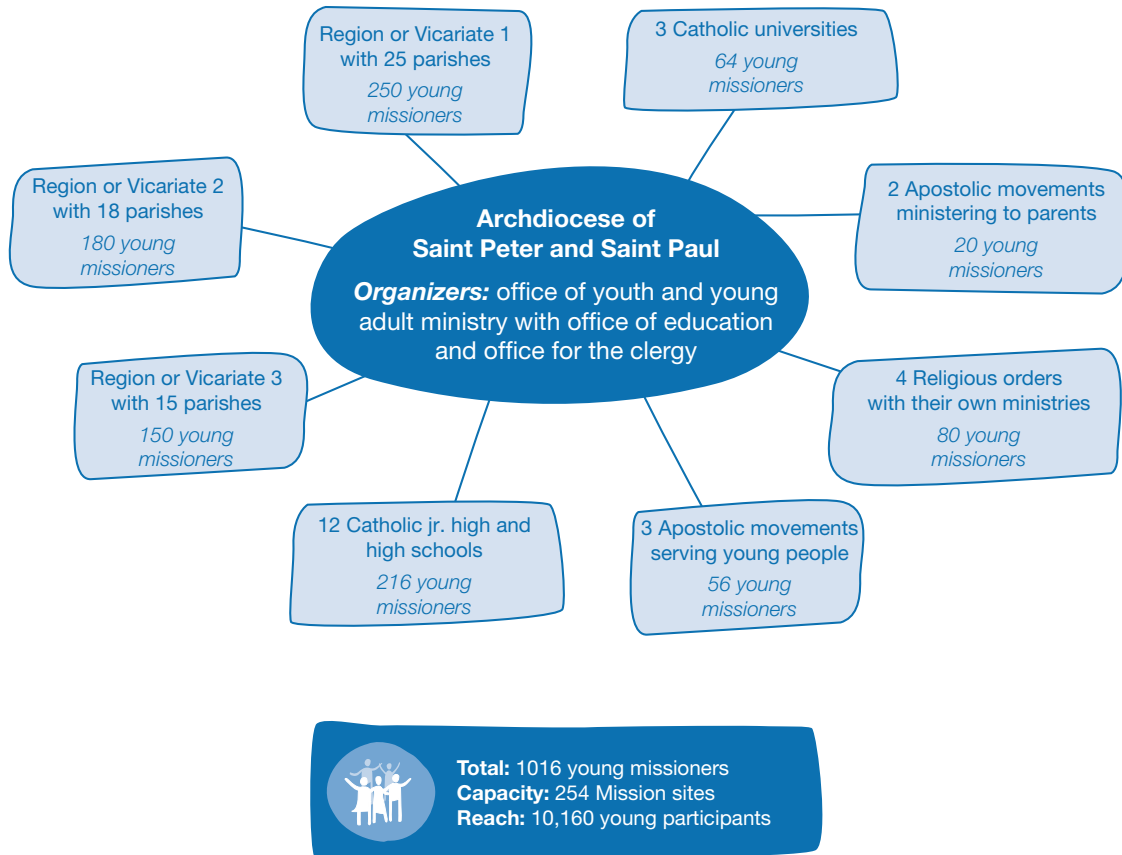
Region or Vicariate 1 with 25 parishes
250 young missioners

3 Catholic universities
64 young missioners

Region or Vicariate 2 with 18 parishes
180 young missioners

2 Apostolic movements ministering to parents
20 young missioners

**Archdiocese of Saint Peter and Saint Paul**

***Organizers:*** office of youth and young adult ministry with office of education and office for the clergy

Region or Vicariate 3 with 15 parishes
150 young missioners

4 Religious orders with their own ministries
80 young missioners

12 Catholic jr. high and high schools
216 young missioners

3 Apostolic movements serving young people
56 young missioners

**Total:** 1016 young missioners
**Capacity:** 254 Mission sites
**Reach:** 10,160 young participants